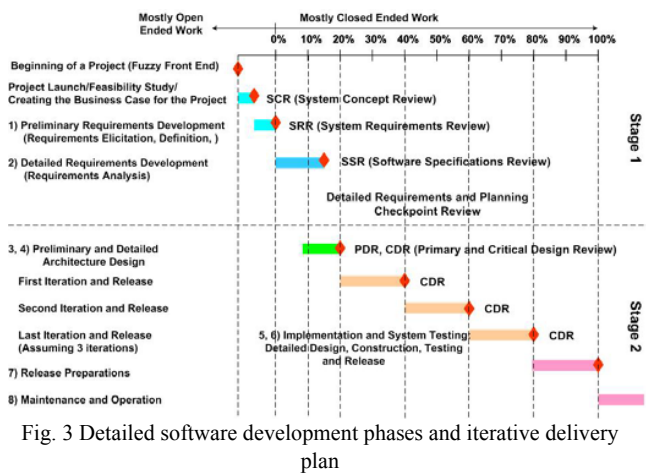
Mostly Open Ended Work

Mostly Closed Ended Work

0% 10% 20% 30% 40% 50% 60% 70% 80% 90% 100%

Beginning of a Project (Fuzzy Front End)

Project Launch/Feasibility Study/ Creating the Business Case for the Project

SCR (System Concept Review)

1) Preliminary Requirements Development (Requirements Elicitation, Definition, )

SRR (System Requirements Review)

2) Detailed Requirements Development (Requirements Analysis)

SSR (Software Specifications Review)

Detailed Requirements and Planning Checkpoint Review

Stage 1

3, 4) Preliminary and Detailed Architecture Design

PDR, CDR (Primary and Critical Design Review)

First Iteration and Release

CDR

Second Iteration and Release

CDR

Last Iteration and Release (Assuming 3 iterations)

5, 6) Implementation and System Testing Detailed Design, Construction, Testing and Release

CDR

7) Release Preparations

8) Maintenance and Operation

Stage 2

Fig. 3 Detailed software development phases and iterative delivery plan